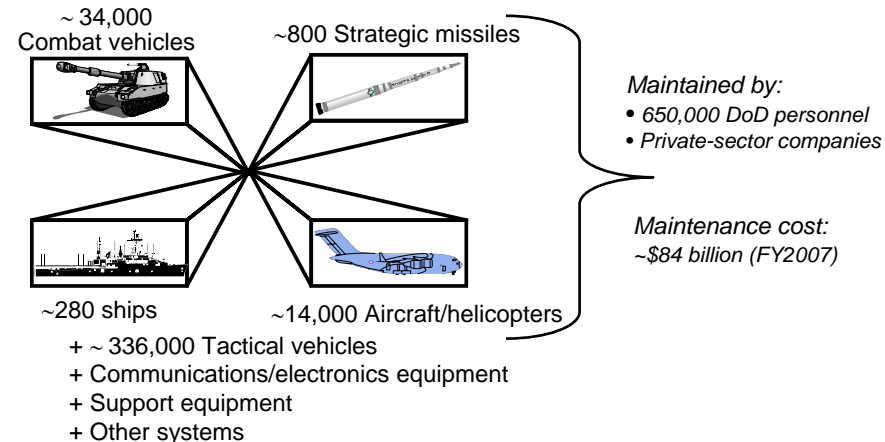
~ 34,000
Combat vehicles

~800 Strategic missiles

Maintained by:
• 650,000 DoD personnel
• Private-sector companies

Maintenance cost:
~$84 billion (FY2007)

~280 ships

~14,000 Aircraft/helicopters

+ ~ 336,000 Tactical vehicles
+ Communications/electronics equipment
+ Support equipment
+ Other systems